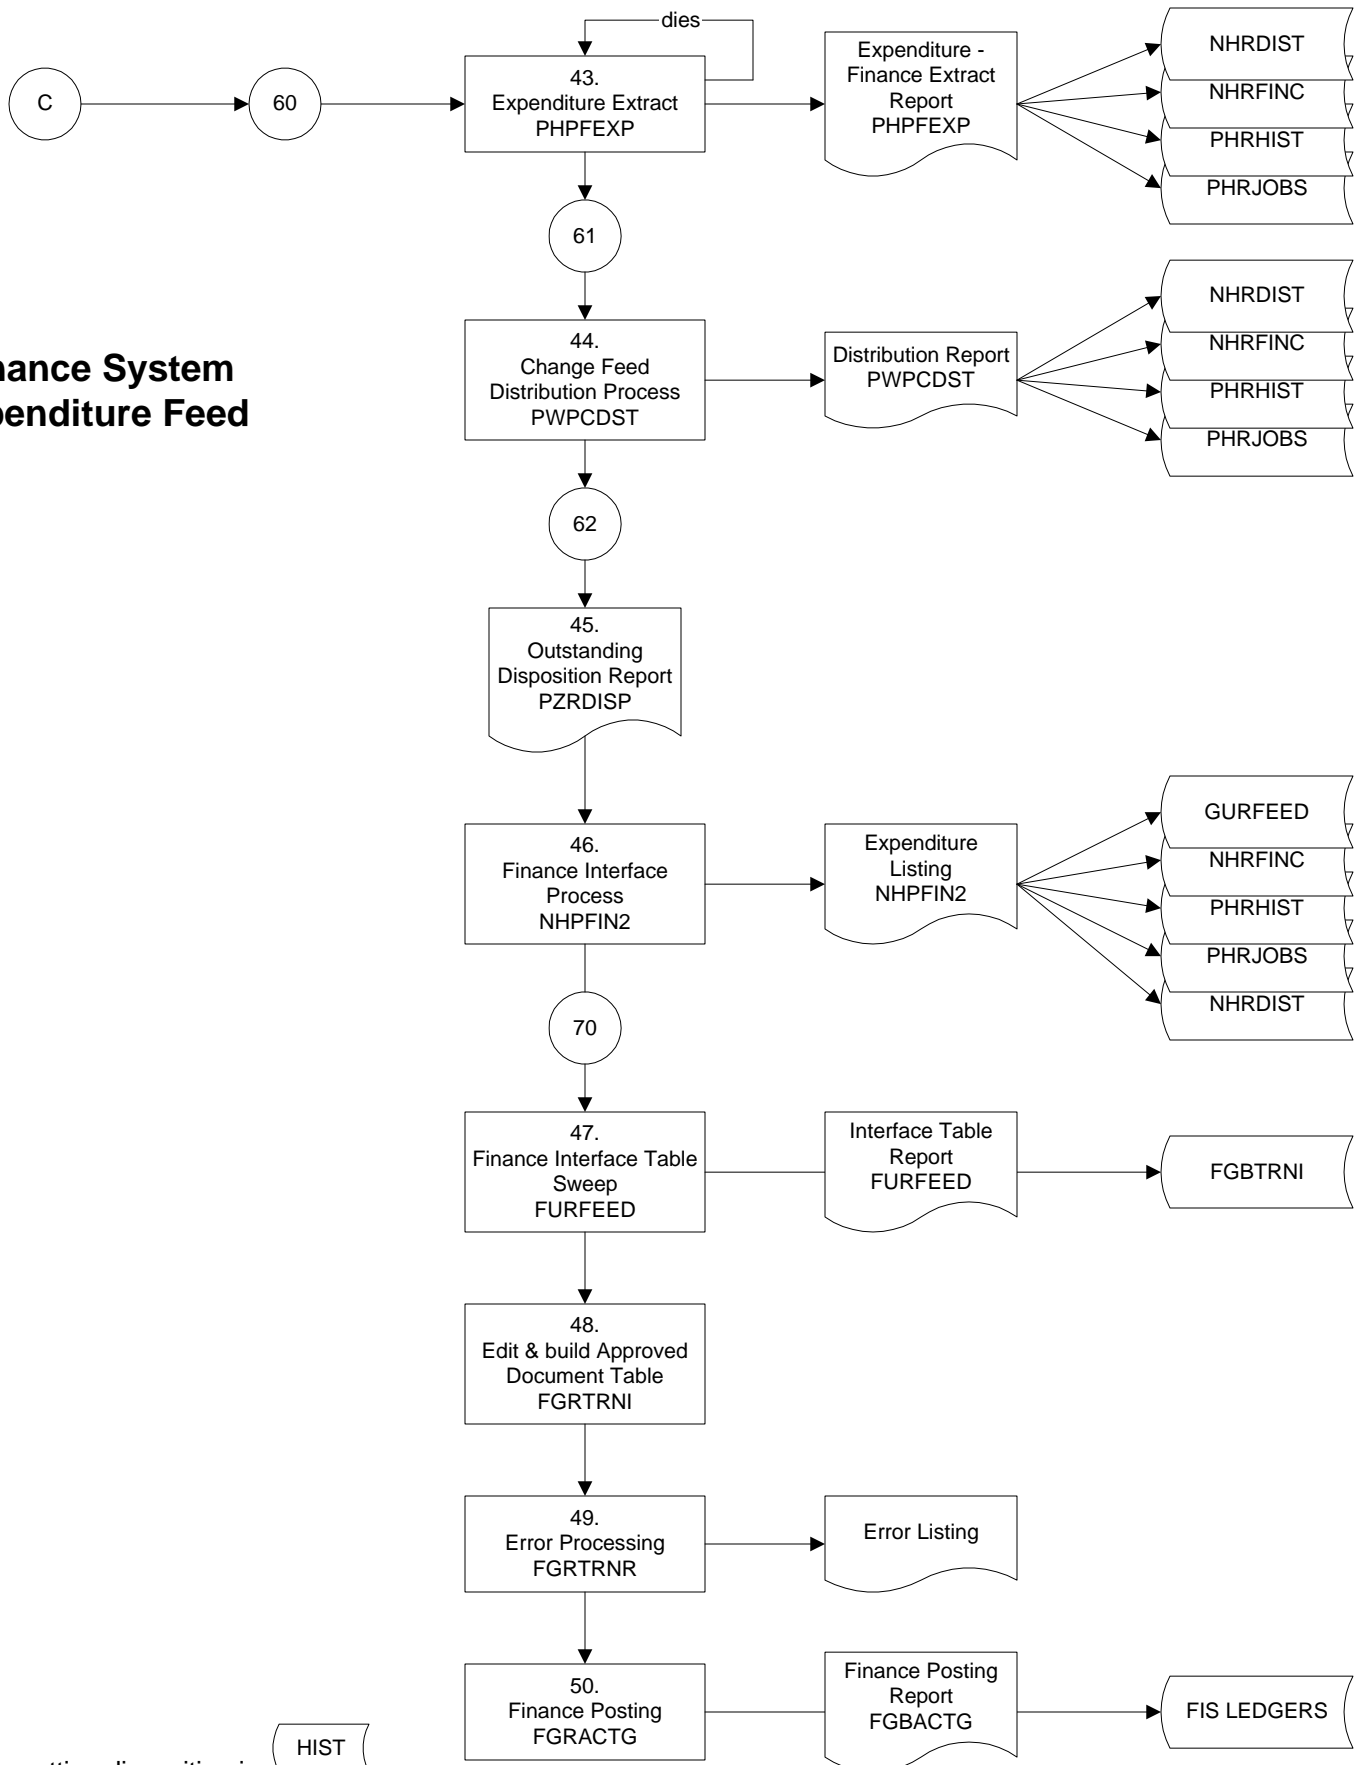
nance System
penditure Feed

C

60

dies

43.
Expenditure Extract
PHPFEXP

Expenditure - Finance Extract Report
PHPFEXP

NHRDIST
NHRFINC
PHRHIST
PHRJOBS

61

44.
Change Feed Distribution Process
PWPCDST

Distribution Report
PWPCDST

NHRDIST
NHRFINC
PHRHIST
PHRJOBS

62

45.
Outstanding Disposition Report
PZRDISP

46.
Finance Interface Process
NHPFIN2

Expenditure Listing
NHPFIN2

GURFEED
NHRFINC
PHRHIST
PHRJOBS
NHRDIST

70

47.
Finance Interface Table Sweep
FURFEED

Interface Table Report
FURFEED

FGBTRNI

48.
Edit & build Approved Document Table
FGRTRNI

49.
Error Processing
FGRTRNR

Error Listing

50.
Finance Posting
FGRACTG

Finance Posting Report
FGBACTG

FIS LEDGERS

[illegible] HIST